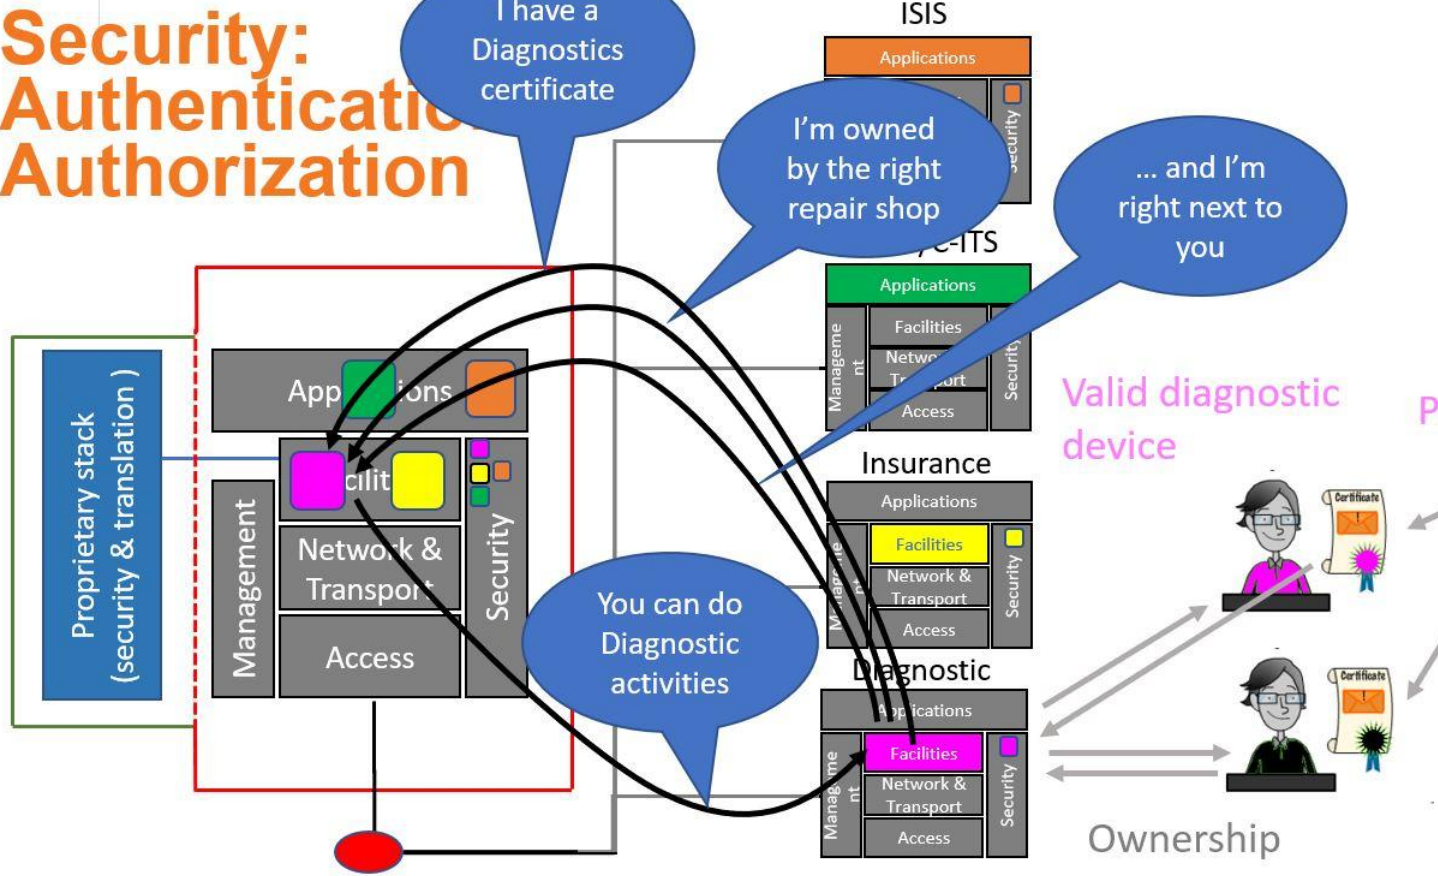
Security: Authenticati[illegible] Authorization

I have a Diagnostics certificate

I'm owned by the right repair shop

... and I'm right next to you

ISIS

Applications

Security

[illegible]/C-ITS

Applications

Facilities

Netw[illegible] Tr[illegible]port

Access

Manageme nt

Security

Valid diagnostic device

P

Proprietary stack (security & translation )

App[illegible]ions

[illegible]cilit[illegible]

Management

Network & Transport

Access

Security

Insurance

Applications

Facilities

Network & Transport

Access

Manageme nt

Security

You can do Diagnostic activities

Diagnostic

Applications

Facilities

Network & Transport

Access

Manageme nt

Security

Certificate

Certificate

Ownership